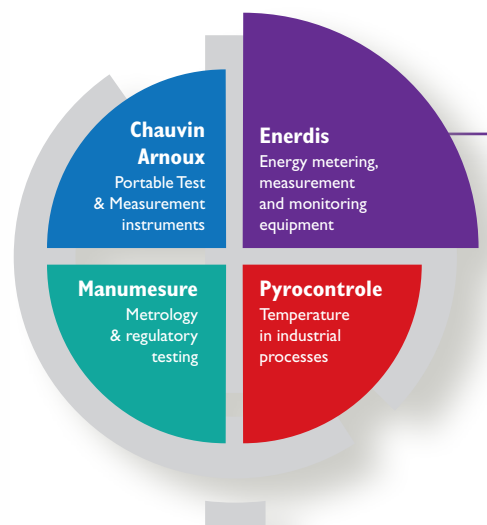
Chauvin Arnoux
Portable Test & Measurement instruments

Enerdis
Energy metering, measurement and monitoring equipment

Manumesure
Metrology & regulatory testing

Pyrocontrole
Temperature in industrial processes